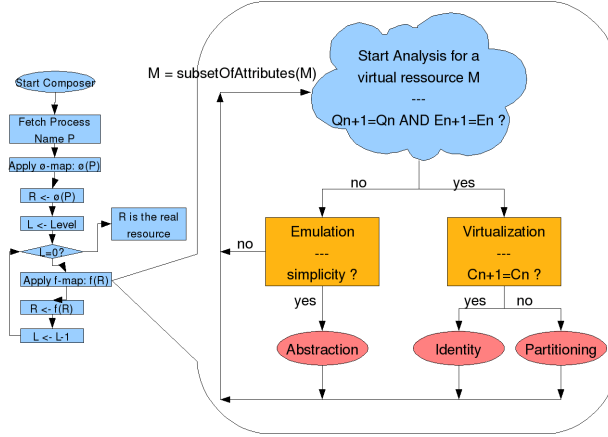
Start Composer

Fetch Process Name P

Apply ø-map: ø(P)

R <- ø(P)

L <- Level

L=0?

R is the real resource

Apply f-map: f(R)

R <- f(R)

L <- L-1

M = subsetOfAttributes(M)

Start Analysis for a virtual ressource M
---
Qn+1=Qn AND En+1=En ?

no

yes

Emulation
---
simplicity ?

no

yes

Virtualization
---
Cn+1=Cn ?

yes

no

Abstraction

Identity

Partitioning